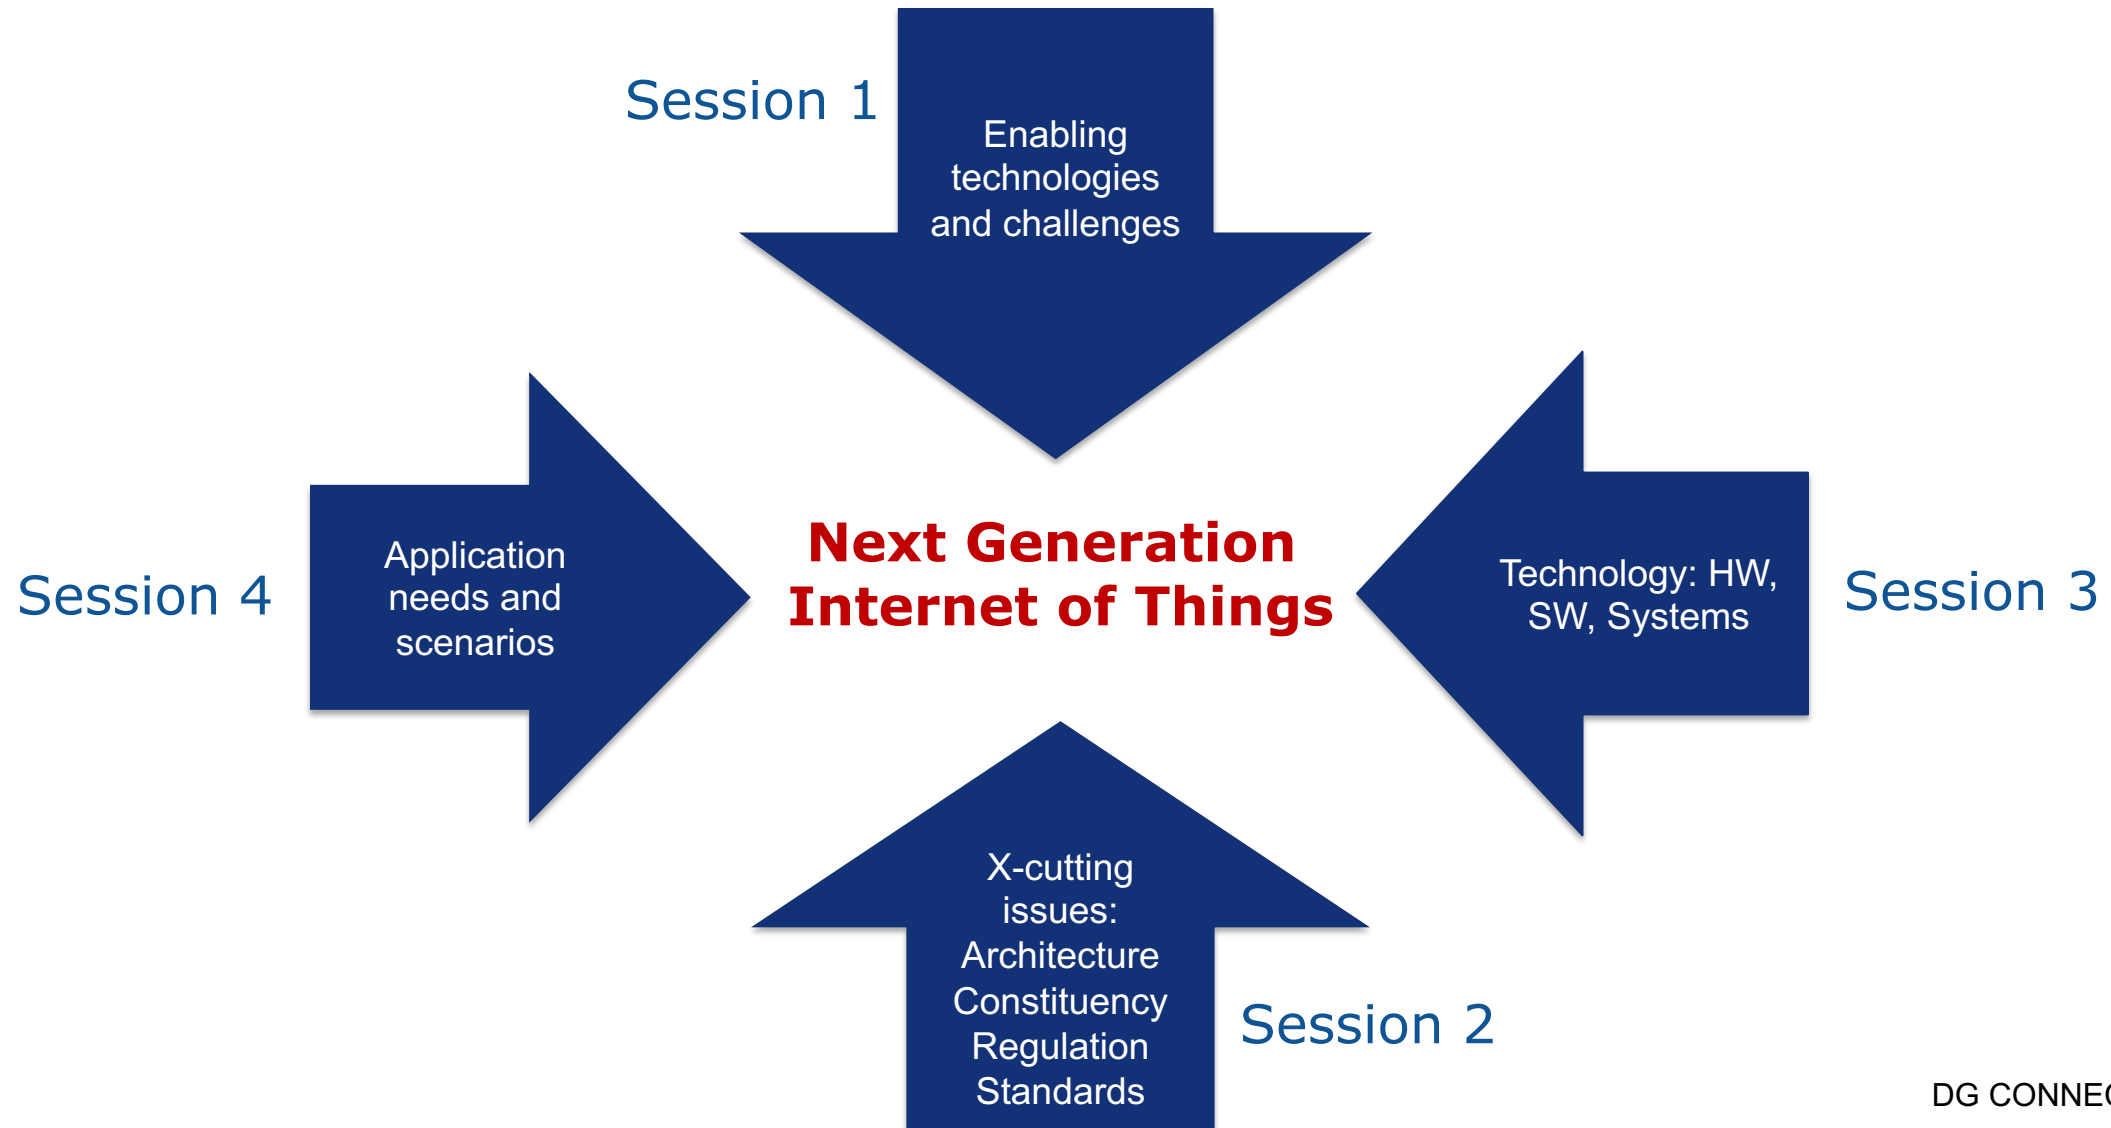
Session 1

Enabling technologies and challenges

Session 4

Application needs and scenarios

Next Generation Internet of Things

Technology: HW, SW, Systems

Session 3

X-cutting issues: Architecture Constituency Regulation Standards

Session 2

DG CONNE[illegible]